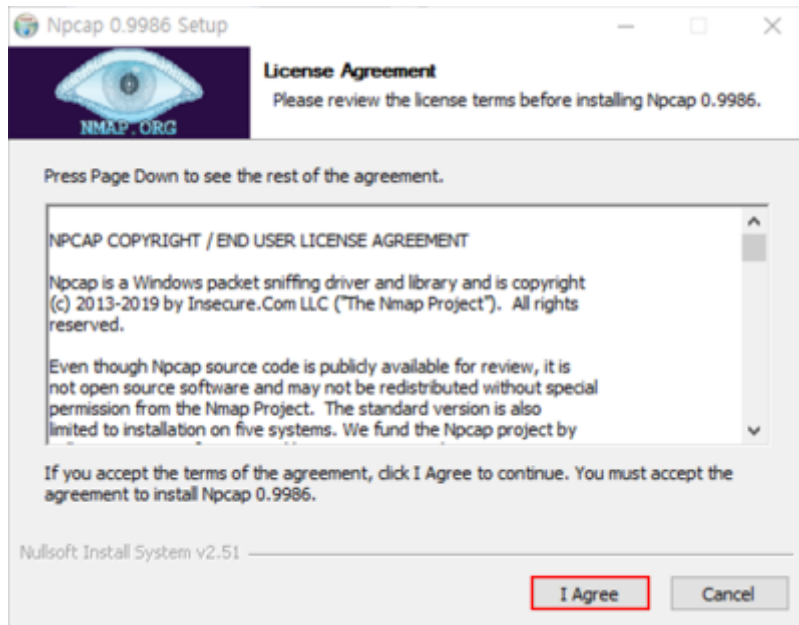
Npcap 0.9986 Setup

NMAP.ORG

License Agreement

Please review the license terms before installing Npcap 0.9986.

Press Page Down to see the rest of the agreement.

NPCAP COPYRIGHT / END USER LICENSE AGREEMENT

Npcap is a Windows packet sniffing driver and library and is copyright (c) 2013-2019 by Insecure.Com LLC ("The Nmap Project"). All rights reserved.

Even though Npcap source code is publicly available for review, it is not open source software and may not be redistributed without special permission from the Nmap Project. The standard version is also limited to installation on five systems. We fund the Npcap project by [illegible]

If you accept the terms of the agreement, click I Agree to continue. You must accept the agreement to install Npcap 0.9986.

Nullsoft Install System v2.51

I Agree

Cancel